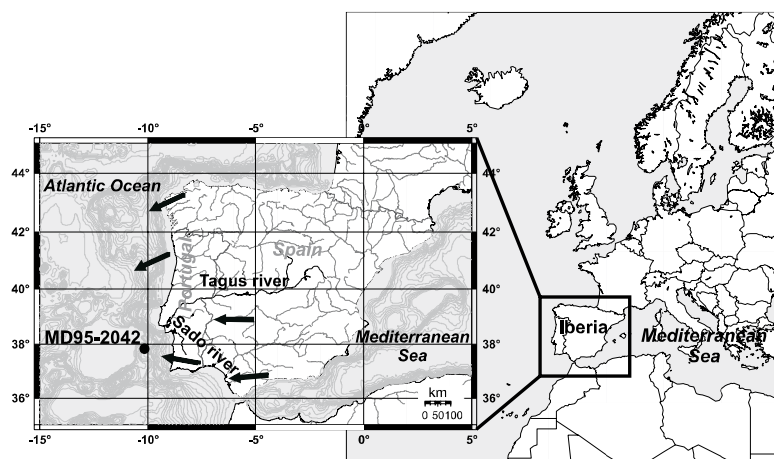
-15° -10° -5° 0° 5°

44° 42° 40° 38° 36°

Atlantic Ocean

Portugal

Spain

Tagus river

MD95-2042

Sado river

Mediterranean Sea

km
0 50 100

-15° -10° -5° 0° 5°

44° 42° 40° 38° 36°

Iberia

Mediterranean Sea